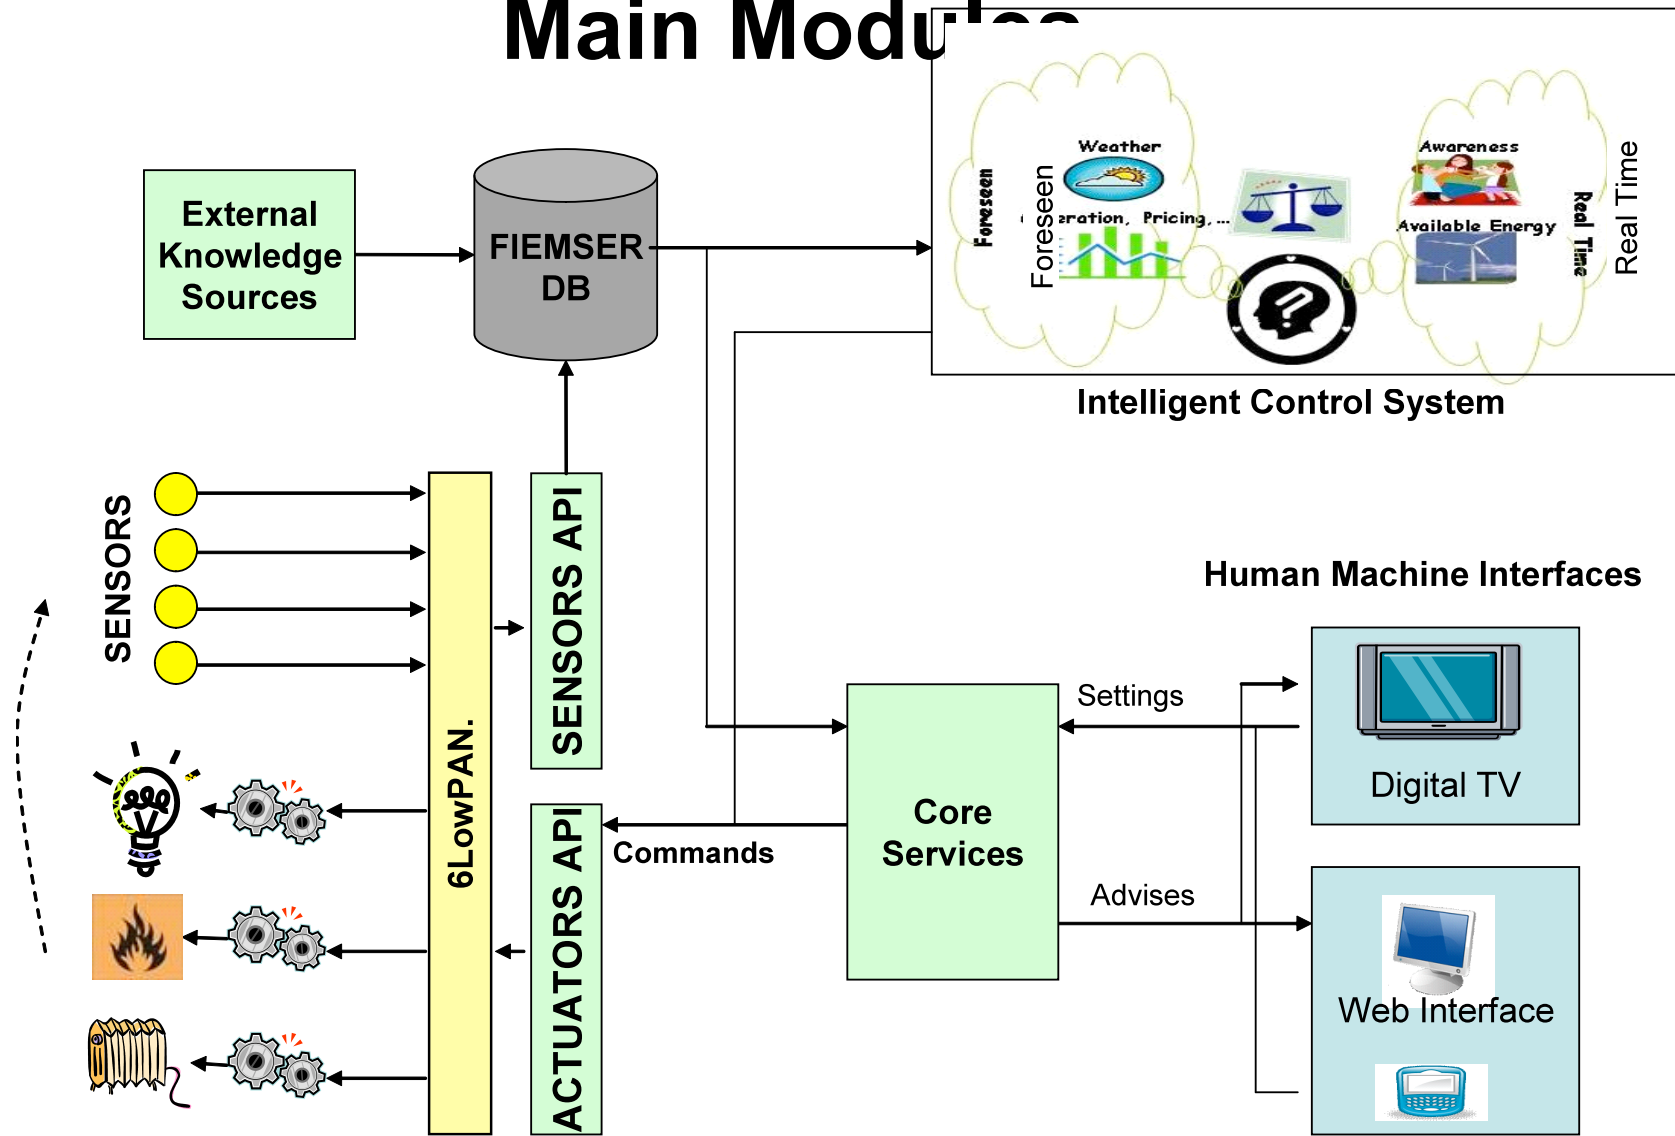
Main Modu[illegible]

External Knowledge Sources

FIEMSER DB

Foreseen

Foreseen

Weather

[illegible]eration, Pricing, ...

Awareness

Available Energy

Real Time

Real Time

Intelligent Control System

SENSORS

6LowPAN.

SENSORS API

ACTUATORS API

Commands

Core Services

Settings

Advises

Human Machine Interfaces

Digital TV

Web Interface